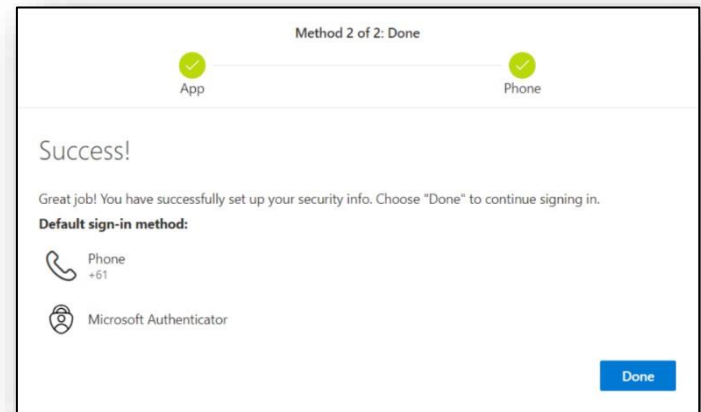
Method 2 of 2: Done

App

Phone

Success!

Great job! You have successfully set up your security info. Choose "Done" to continue signing in.

**Default sign-in method:**

Phone
+61

Microsoft Authenticator

Done